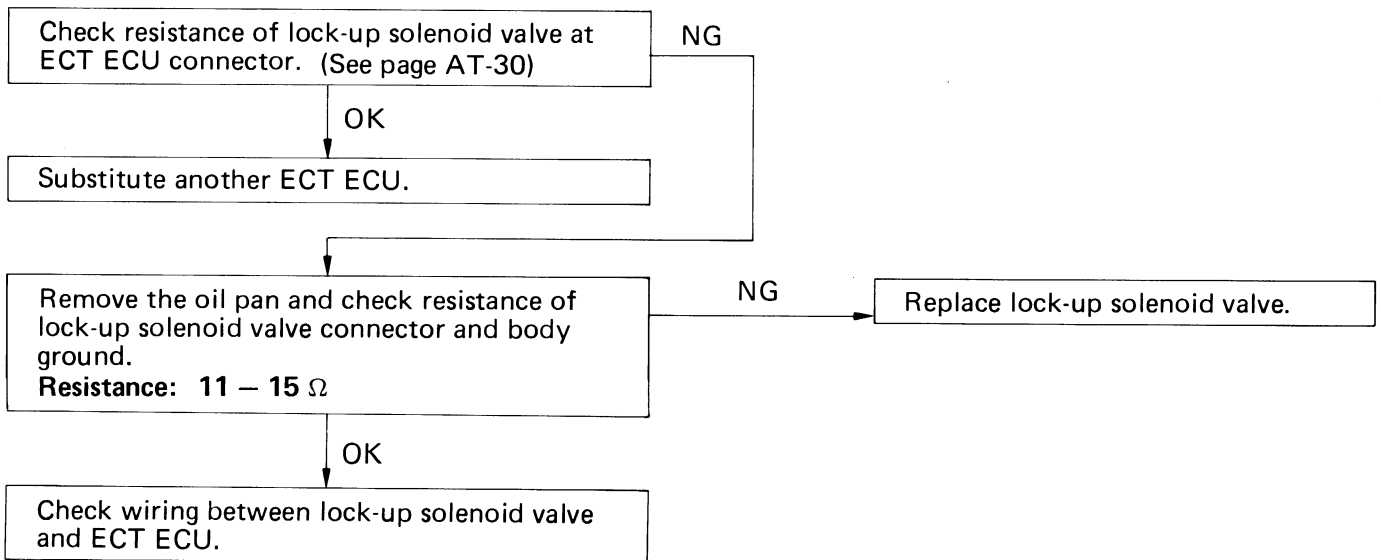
Check resistance of lock-up solenoid valve at ECT ECU connector. (See page AT-30)

NG

OK

Substitute another ECT ECU.

Remove the oil pan and check resistance of lock-up solenoid valve connector and body ground.
**Resistance: 11 — 15 $\Omega$**

NG

Replace lock-up solenoid valve.

OK

Check wiring between lock-up solenoid valve and ECT ECU.